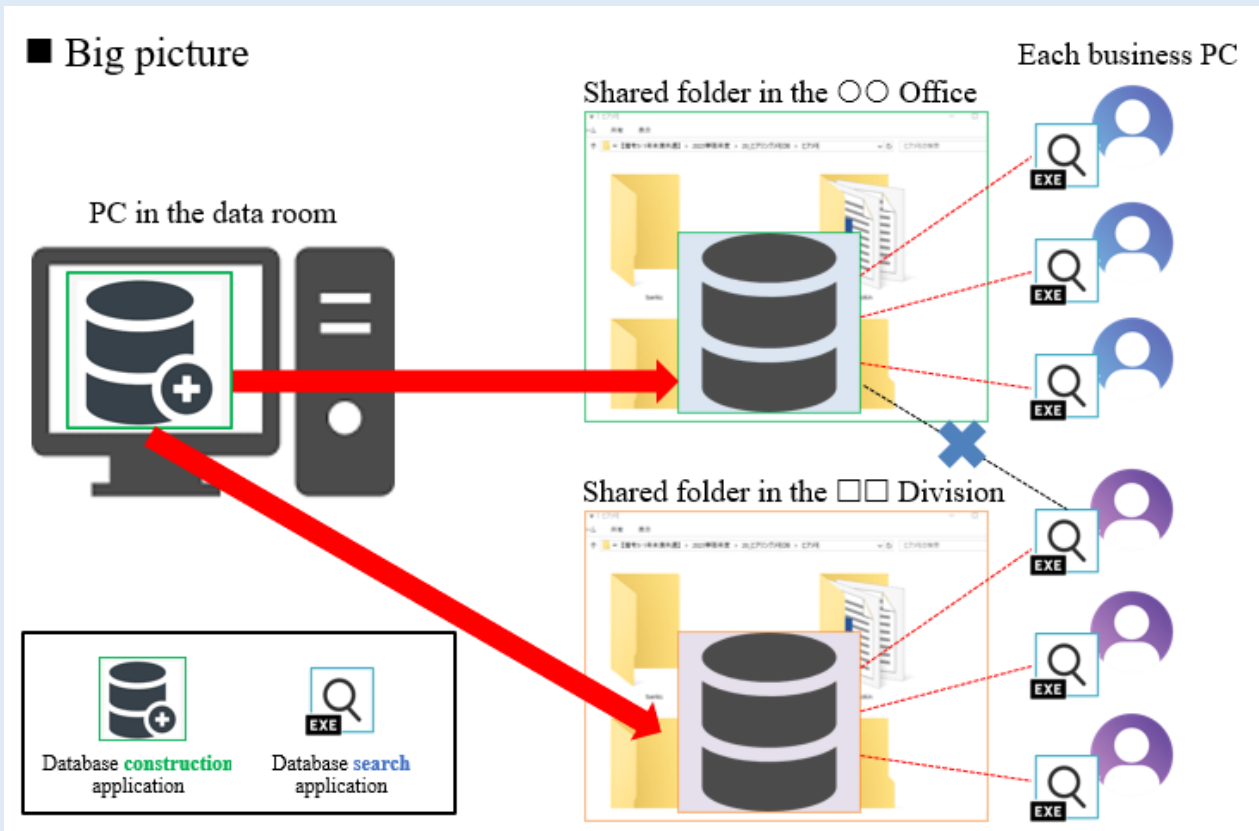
■ Big picture

Each business PC

Shared folder in the ○○ Office

PC in the data room

EXE

EXE

EXE

Shared folder in the □□ Division

EXE

EXE

EXE

EXE

Database construction application

Database search application